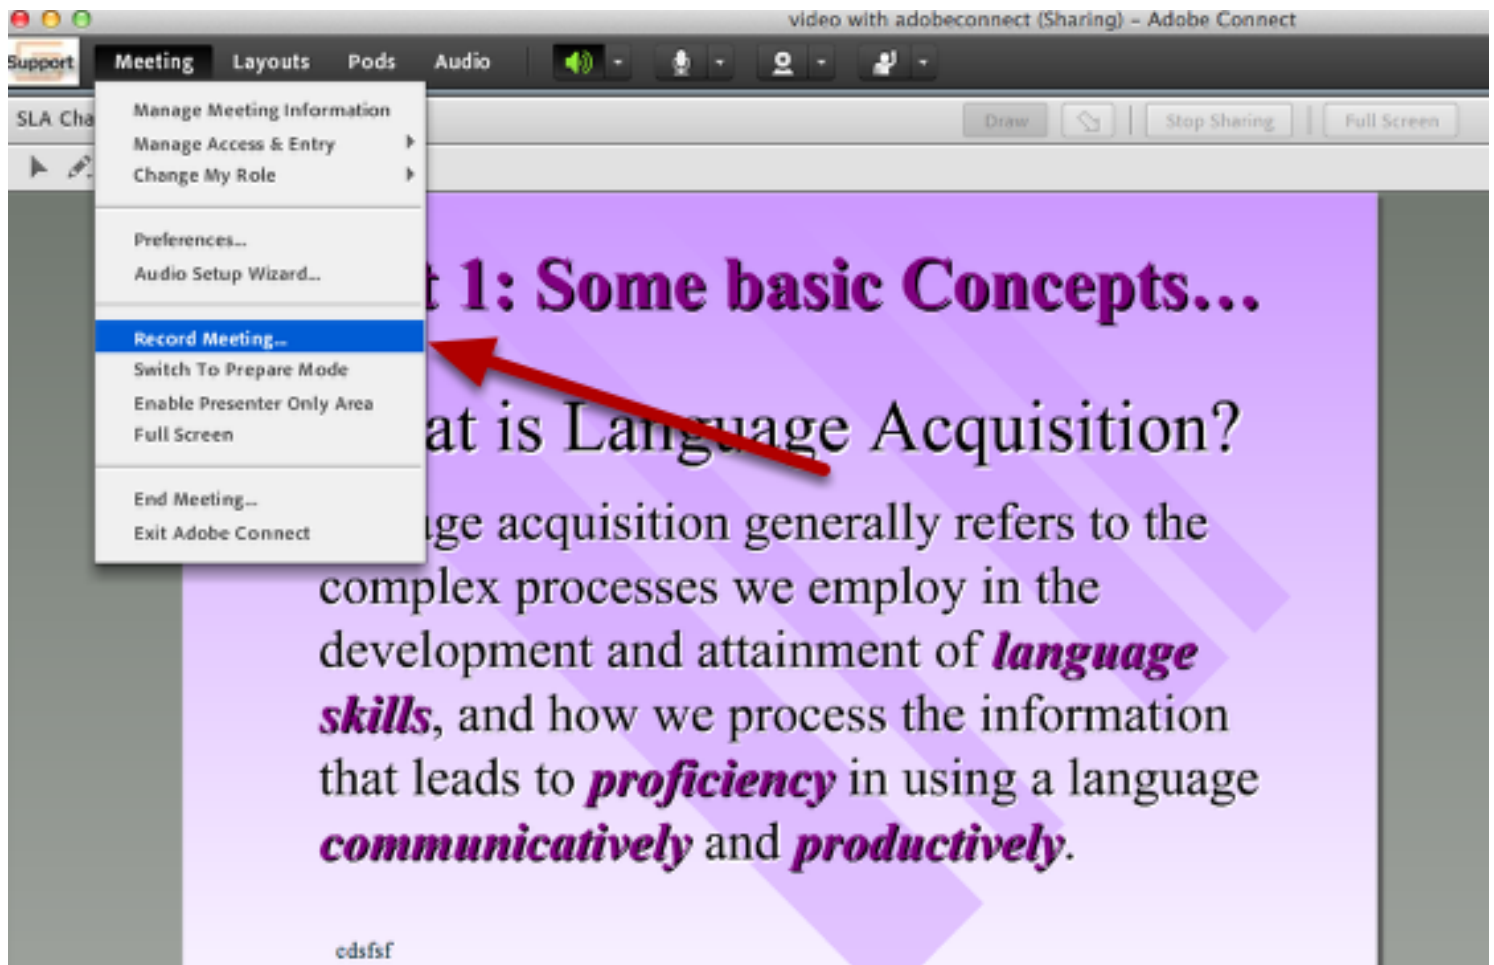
video with adobeconnect (Sharing) - Adobe Connect

Support Meeting Layouts Pods Audio

SLA Cha

Draw Stop Sharing Full Screen

Manage Meeting Information
Manage Access & Entry
Change My Role

Preferences...
Audio Setup Wizard...

Record Meeting...
Switch To Prepare Mode
Enable Presenter Only Area
Full Screen

End Meeting...
Exit Adobe Connect

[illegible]t 1: Some basic Concepts...

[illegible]at is Language Acquisition?

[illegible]ge acquisition generally refers to the complex processes we employ in the development and attainment of ***language skills***, and how we process the information that leads to ***proficiency*** in using a language ***communicatively*** and ***productively***.

cdsfsf